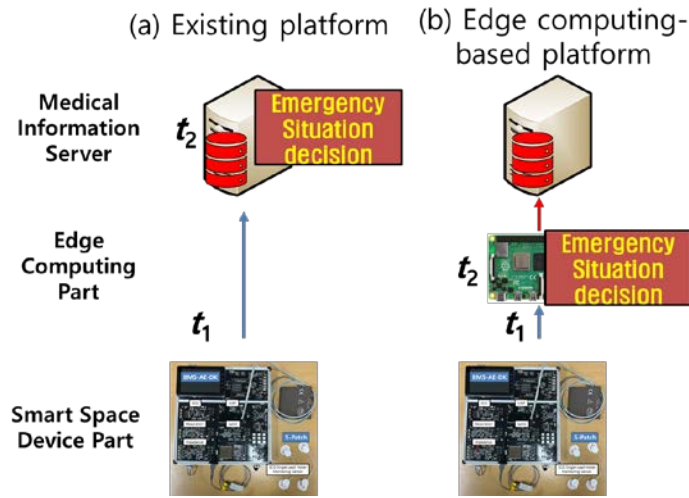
(a) Existing platform

(b) Edge computing-based platform

Medical Information Server

$t_2$

Emergency Situation decision

Edge Computing Part

$t_2$

Emergency Situation decision

$t_1$

$t_1$

Smart Space Device Part

BMS-AE-DK

S-Patch

BMS-AE-DK

S-Patch